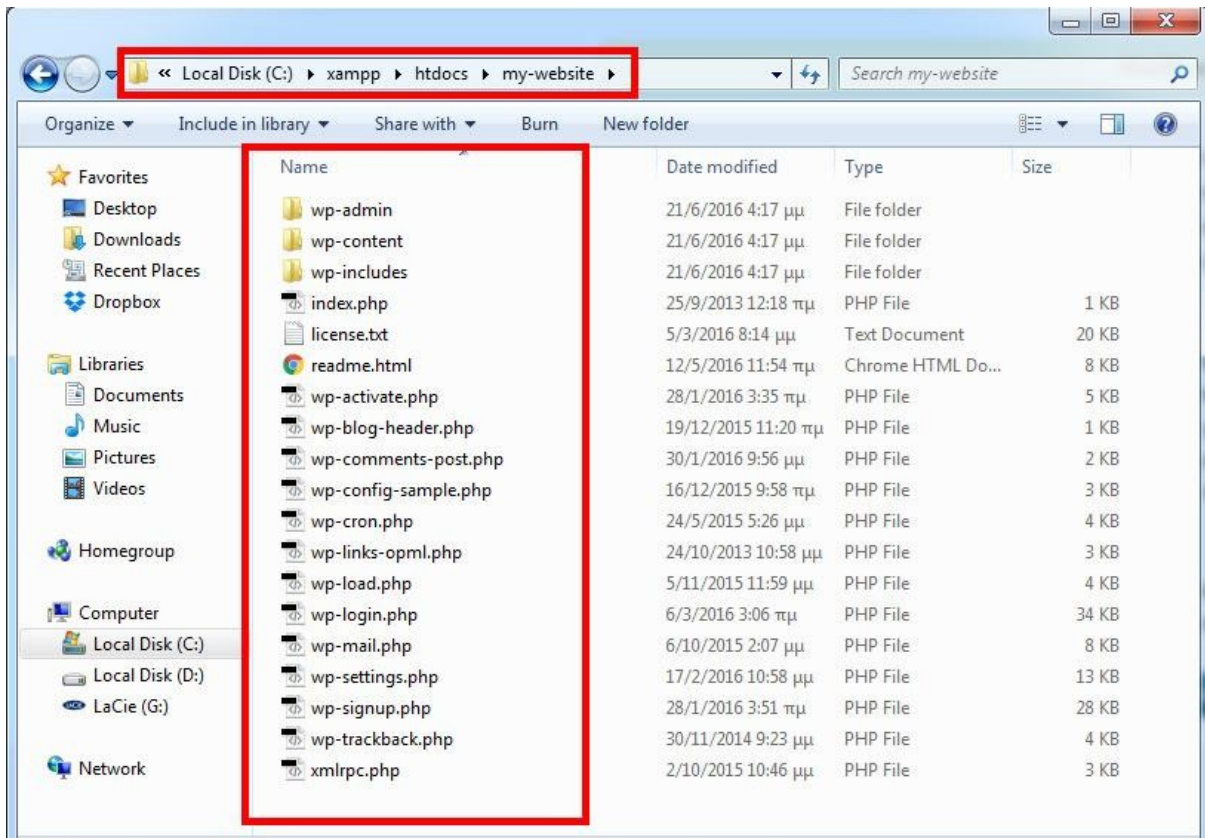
« Local Disk (C:) ▸ xampp ▸ htdocs ▸ my-website ▸

Search my-website

Organize ▾ Include in library ▾ Share with ▾ Burn New folder

Favorites
Desktop
Downloads
Recent Places
Dropbox

Libraries
Documents
Music
Pictures
Videos

Homegroup

Computer
Local Disk (C:)
Local Disk (D:)
LaCie (G:)

Network

| Name | Date modified | Type | Size |
|---|---|---|---|
| wp-admin | 21/6/2016 4:17 μμ | File folder | |
| wp-content | 21/6/2016 4:17 μμ | File folder | |
| wp-includes | 21/6/2016 4:17 μμ | File folder | |
| index.php | 25/9/2013 12:18 πμ | PHP File | 1 KB |
| license.txt | 5/3/2016 8:14 μμ | Text Document | 20 KB |
| readme.html | 12/5/2016 11:54 πμ | Chrome HTML Do... | 8 KB |
| wp-activate.php | 28/1/2016 3:35 πμ | PHP File | 5 KB |
| wp-blog-header.php | 19/12/2015 11:20 πμ | PHP File | 1 KB |
| wp-comments-post.php | 30/1/2016 9:56 μμ | PHP File | 2 KB |
| wp-config-sample.php | 16/12/2015 9:58 πμ | PHP File | 3 KB |
| wp-cron.php | 24/5/2015 5:26 μμ | PHP File | 4 KB |
| wp-links-opml.php | 24/10/2013 10:58 μμ | PHP File | 3 KB |
| wp-load.php | 5/11/2015 11:59 μμ | PHP File | 4 KB |
| wp-login.php | 6/3/2016 3:06 πμ | PHP File | 34 KB |
| wp-mail.php | 6/10/2015 2:07 μμ | PHP File | 8 KB |
| wp-settings.php | 17/2/2016 10:58 μμ | PHP File | 13 KB |
| wp-signup.php | 28/1/2016 3:51 πμ | PHP File | 28 KB |
| wp-trackback.php | 30/11/2014 9:23 μμ | PHP File | 4 KB |
| xmlrpc.php | 2/10/2015 10:46 μμ | PHP File | 3 KB |